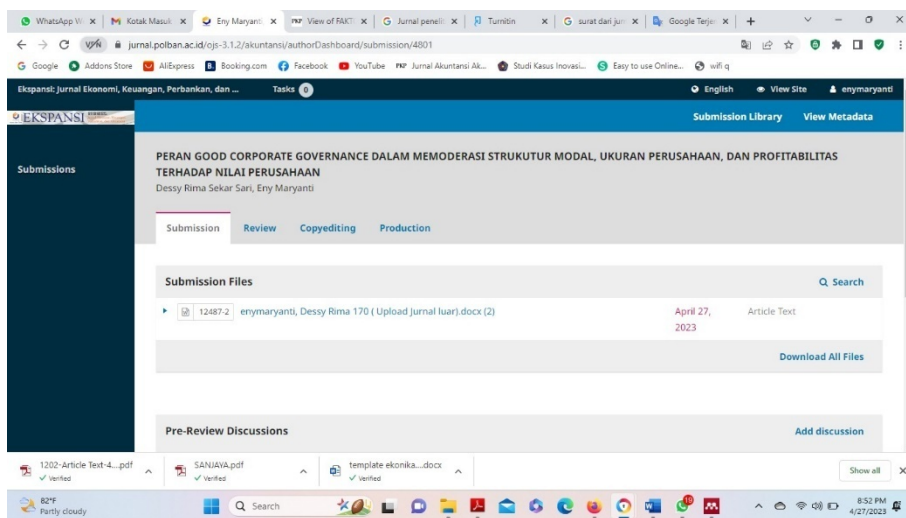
WhatsApp W | Kotak Masuk | Eny Maryanti | View of FAKT | Jurnal peneli | Turnitin | surat dari jur | Google Terjen | +

jurnal.polban.ac.id/ojs-3.1.2/akuntansi/authorDashboard/submission/4801

Google | Addons Store | AliExpress | Booking.com | Facebook | YouTube | Jurnal Akuntansi Ak... | Studi Kasus Inovasi... | Easy to use Online... | wifi q

Ekspansi: Jurnal Ekonomi, Keuangan, Perbankan, dan ... Tasks 0 English View Site enymaryanti

EKSPANSI

Submission Library View Metadata

Submissions

PERAN GOOD CORPORATE GOVERNANCE DALAM MEMODERASI STRUKTUR MODAL, UKURAN PERUSAHAAN, DAN PROFITABILITAS TERHADAP NILAI PERUSAHAAN
Dessy Rima Sekar Sari, Eny Maryanti

Submission Review Copyediting Production

Submission Files Search

12487-2 enymaryanti, Dessy Rima 170 ( Upload Jurnal luar).docx (2) April 27, 2023 Article Text

Download All Files

Pre-Review Discussions Add discussion

1202-Article Text-4....pdf Verified | SANJAYA.pdf Verified | template ekonika....docx Verified | Show all

82°F Partly cloudy | Search | 8:52 PM 4/27/2023